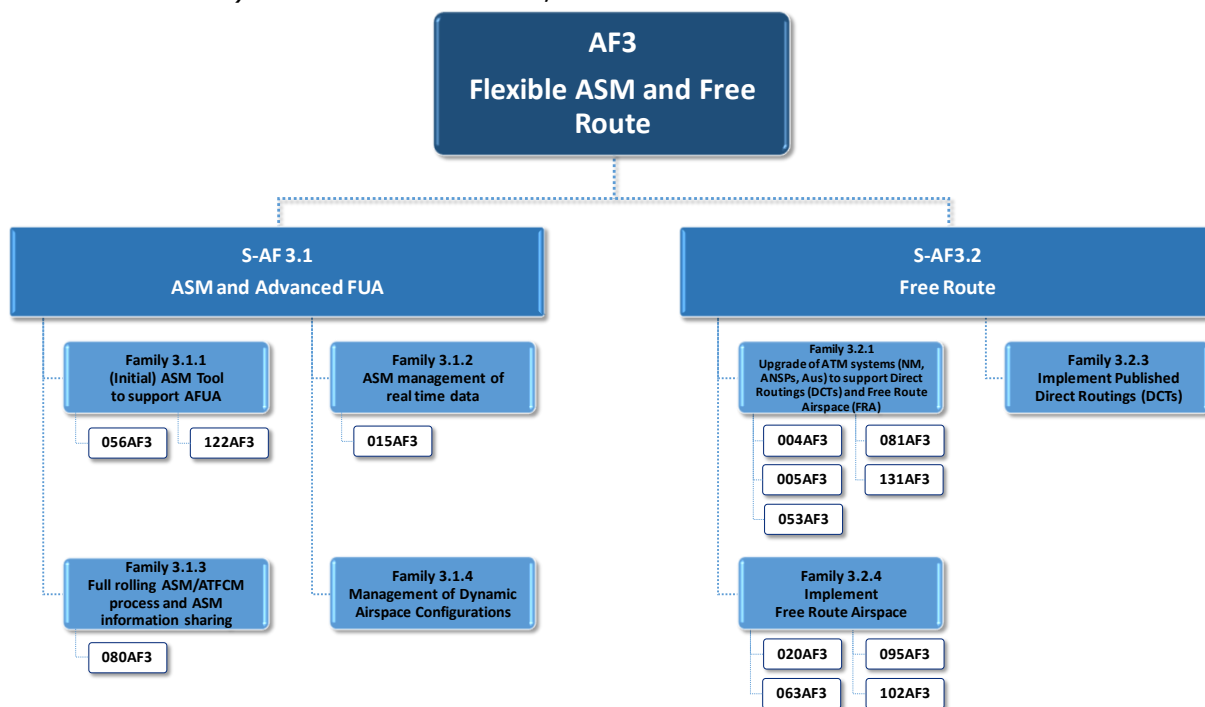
AF3
Flexible ASM and Free Route

S-AF 3.1
ASM and Advanced FUA

Family 3.1.1
(Initial) ASM Tool to support AFUA

056AF3

122AF3

Family 3.1.2
ASM management of real time data

015AF3

Family 3.1.3
Full rolling ASM/ATFCM process and ASM information sharing

080AF3

Family 3.1.4
Management of Dynamic Airspace Configurations

S-AF3.2
Free Route

Family 3.2.1
Upgrade of ATM systems (NM, ANSPs, Aus) to support Direct Routings (DCTs) and Free Route Airspace (FRA)

004AF3

005AF3

053AF3

081AF3

131AF3

Family 3.2.3
Implement Published Direct Routings (DCTs)

Family 3.2.4
Implement
Free Route Airspace

020AF3

063AF3

095AF3

102AF3